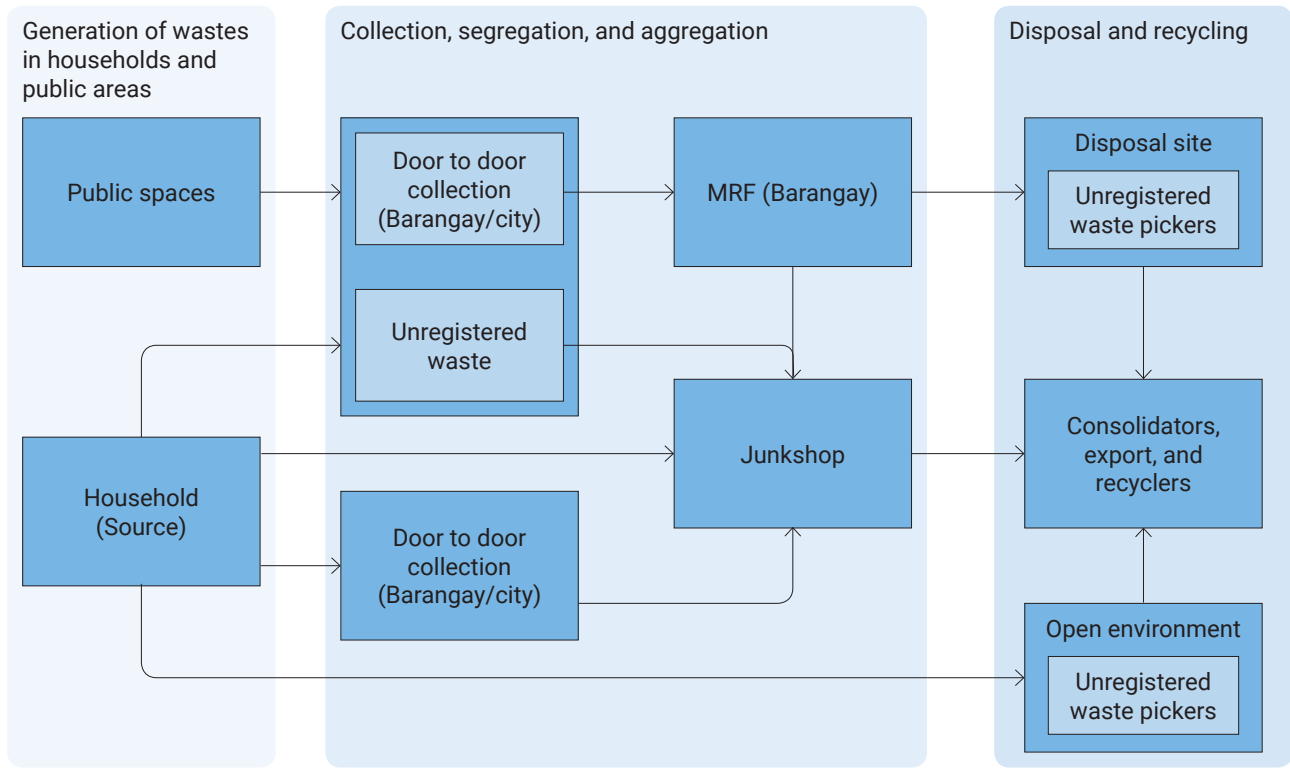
Generation of wastes in households and public areas

Public spaces

Household (Source)

Collection, segregation, and aggregation

Door to door collection (Barangay/city)

Unregistered waste

MRF (Barangay)

Junkshop

Door to door collection (Barangay/city)

Disposal and recycling

Disposal site

Unregistered waste pickers

Consolidators, export, and recyclers

Open environment

Unregistered waste pickers